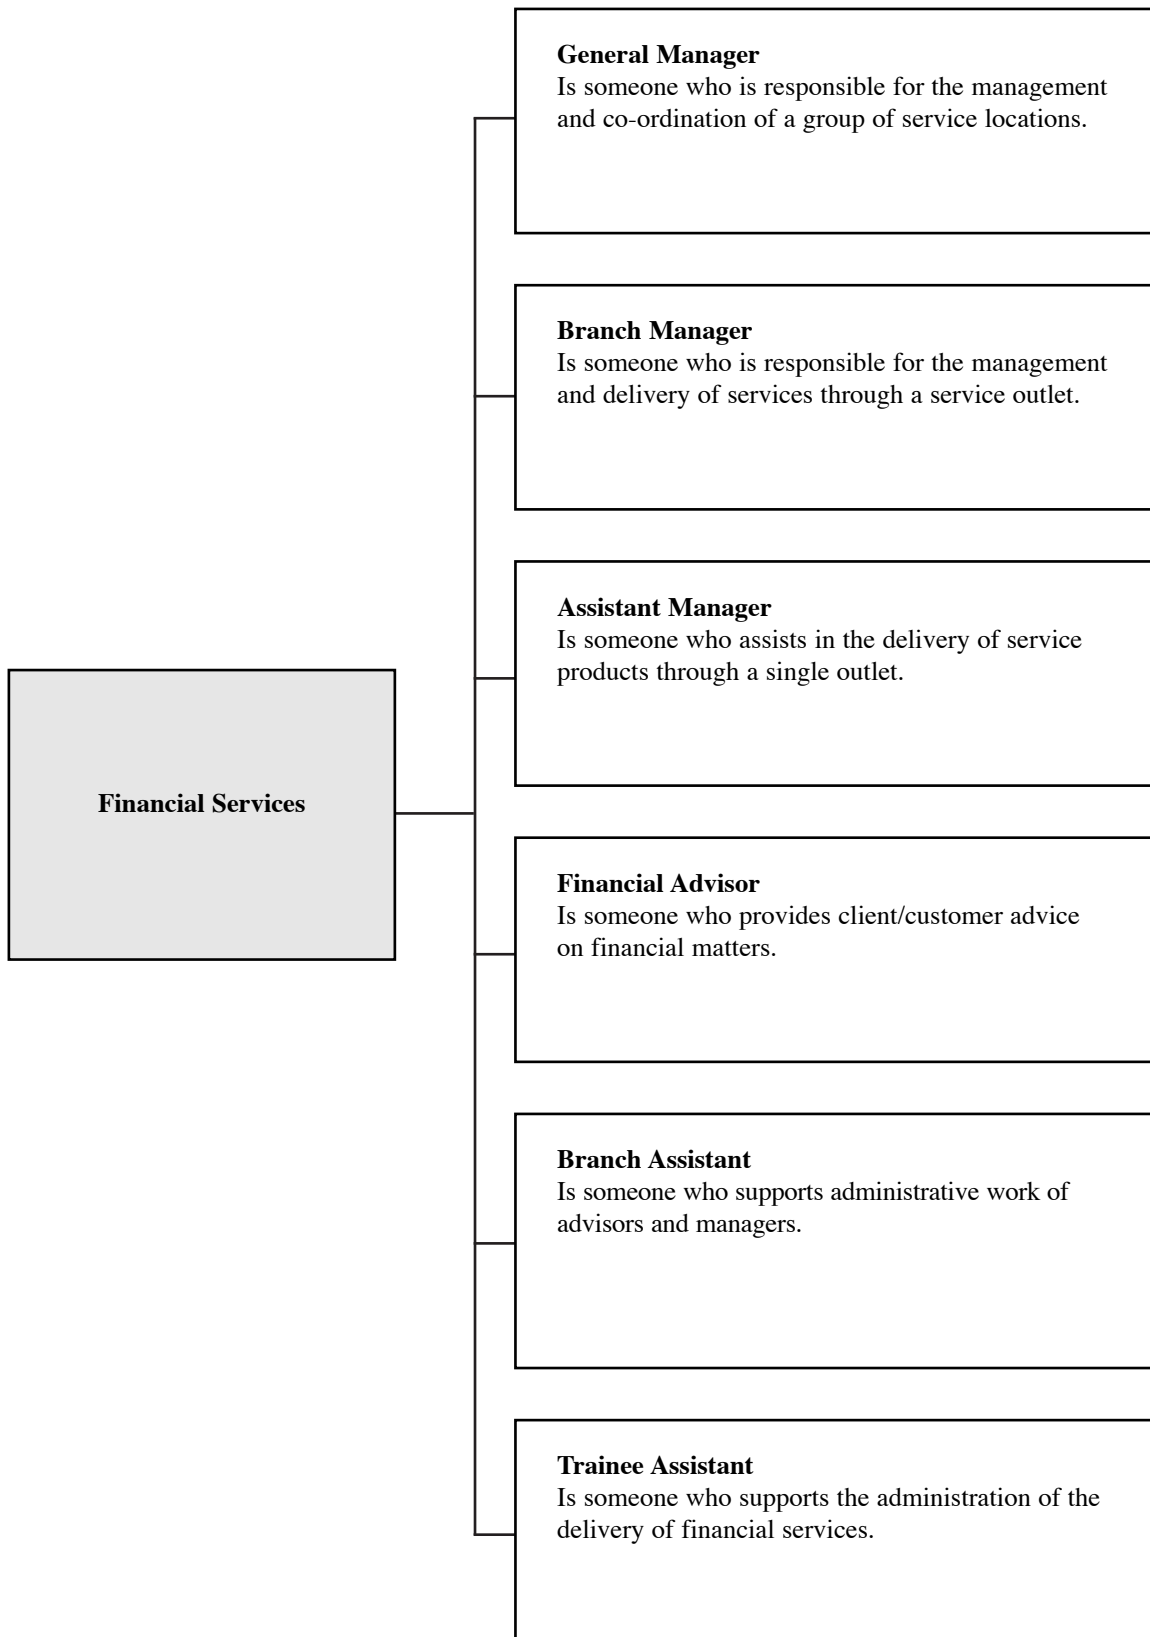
Financial Services

General Manager
Is someone who is responsible for the management and co-ordination of a group of service locations.

Branch Manager
Is someone who is responsible for the management and delivery of services through a service outlet.

Assistant Manager
Is someone who assists in the delivery of service products through a single outlet.

Financial Advisor
Is someone who provides client/customer advice on financial matters.

Branch Assistant
Is someone who supports administrative work of advisors and managers.

Trainee Assistant
Is someone who supports the administration of the delivery of financial services.